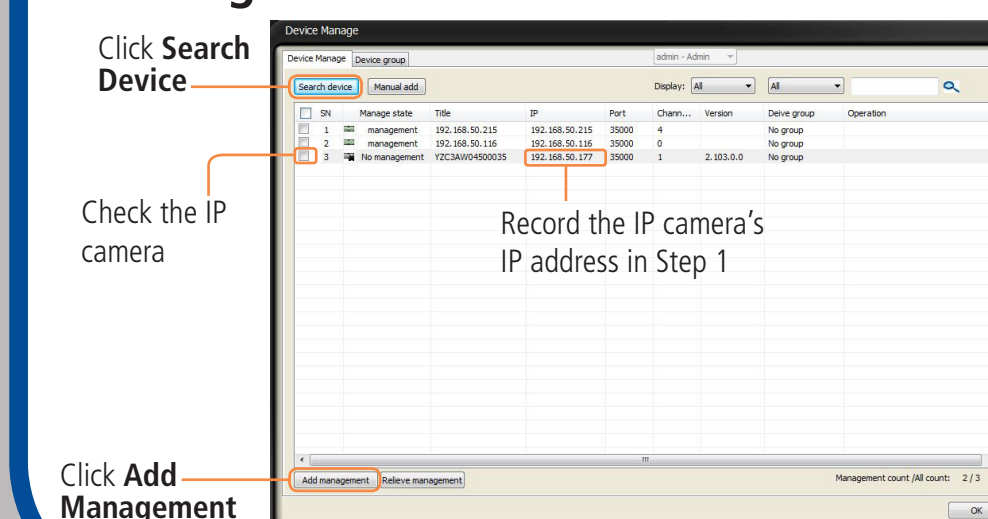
Click **Search Device**

Check the IP camera

Click **Add Management**

Device Manage

Device Manage | Device group

admin - Admin

Search device | Manual add

Display: All | All

| SN | Manage state | Title | IP | Port | Chann... | Version | Deive group | Operation |
|---|---|---|---|---|---|---|---|---|
| 1 | management | 192.168.50.215 | 192.168.50.215 | 35000 | 4 | | No group | |
| 2 | management | 192.168.50.116 | 192.168.50.116 | 35000 | 0 | | No group | |
| 3 | No management | YZC3AW04500035 | 192.168.50.177 | 35000 | 1 | 2.103.0.0 | No group | |

Record the IP camera's IP address in Step 1

Add management | Relieve management

Management count /All count: 2 / 3

OK